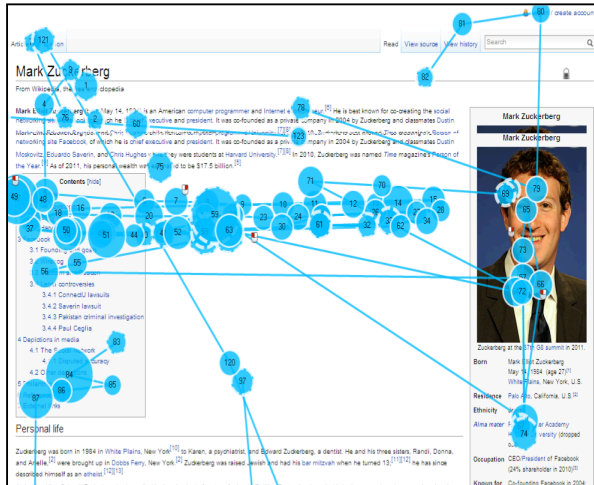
create account

Article | Discussion | Read | View source | View history | Search

Mark Zuckerberg

From Wikipedia, the free encyclopedia

Mark Elliot Zuckerberg (born May 14, 1984) is an American computer programmer and Internet entrepreneur.[5] He is best known for co-creating the social networking site Facebook, of which he is chief executive and president. It was co-founded as a private company in 2004 by Zuckerberg and classmates Dustin Moskovitz, Eduardo Saverin, and Chris Hughes while they were students at Harvard University.[7][8] In 2010, Zuckerberg was named Time magazine's Person of the Year.[9] As of 2011, his personal wealth was estimated to be $17.5 billion.[6]

Contents [hide]

3.1 Founding
3.4 Legal controversies
3.4.1 ConnectU lawsuits
3.4.2 Saverin lawsuit
3.4.3 Pakistan criminal investigation
3.4.4 Paul Ceglia
4 Depictions in media
4.1 The Social Network

Personal life

Zuckerberg was born in 1984 in White Plains, New York,[10] to Karen, a psychiatrist, and Edward Zuckerberg, a dentist. He and his three sisters, Randi, Donna, and Arielle,[2] were brought up in Dobbs Ferry, New York.[2] Zuckerberg was raised Jewish and had his bar mitzvah when he turned 13;[11][12] he has since described himself as an atheist.[12][13]

Mark Zuckerberg

Mark Zuckerberg

Mark Zuckerberg at the 37th G8 summit in 2011

Born | Mark Elliot Zuckerberg May 14, 1984 (age 27)[1] White Plains, New York, U.S.
Residence | Palo Alto, California, U.S.[2]
Ethnicity |
Alma mater | Phillips Exeter Academy Harvard University (dropped out)
Occupation | CEO/President of Facebook (24% shareholder in 2010)[3]
Known for | Co-founding Facebook in 2004